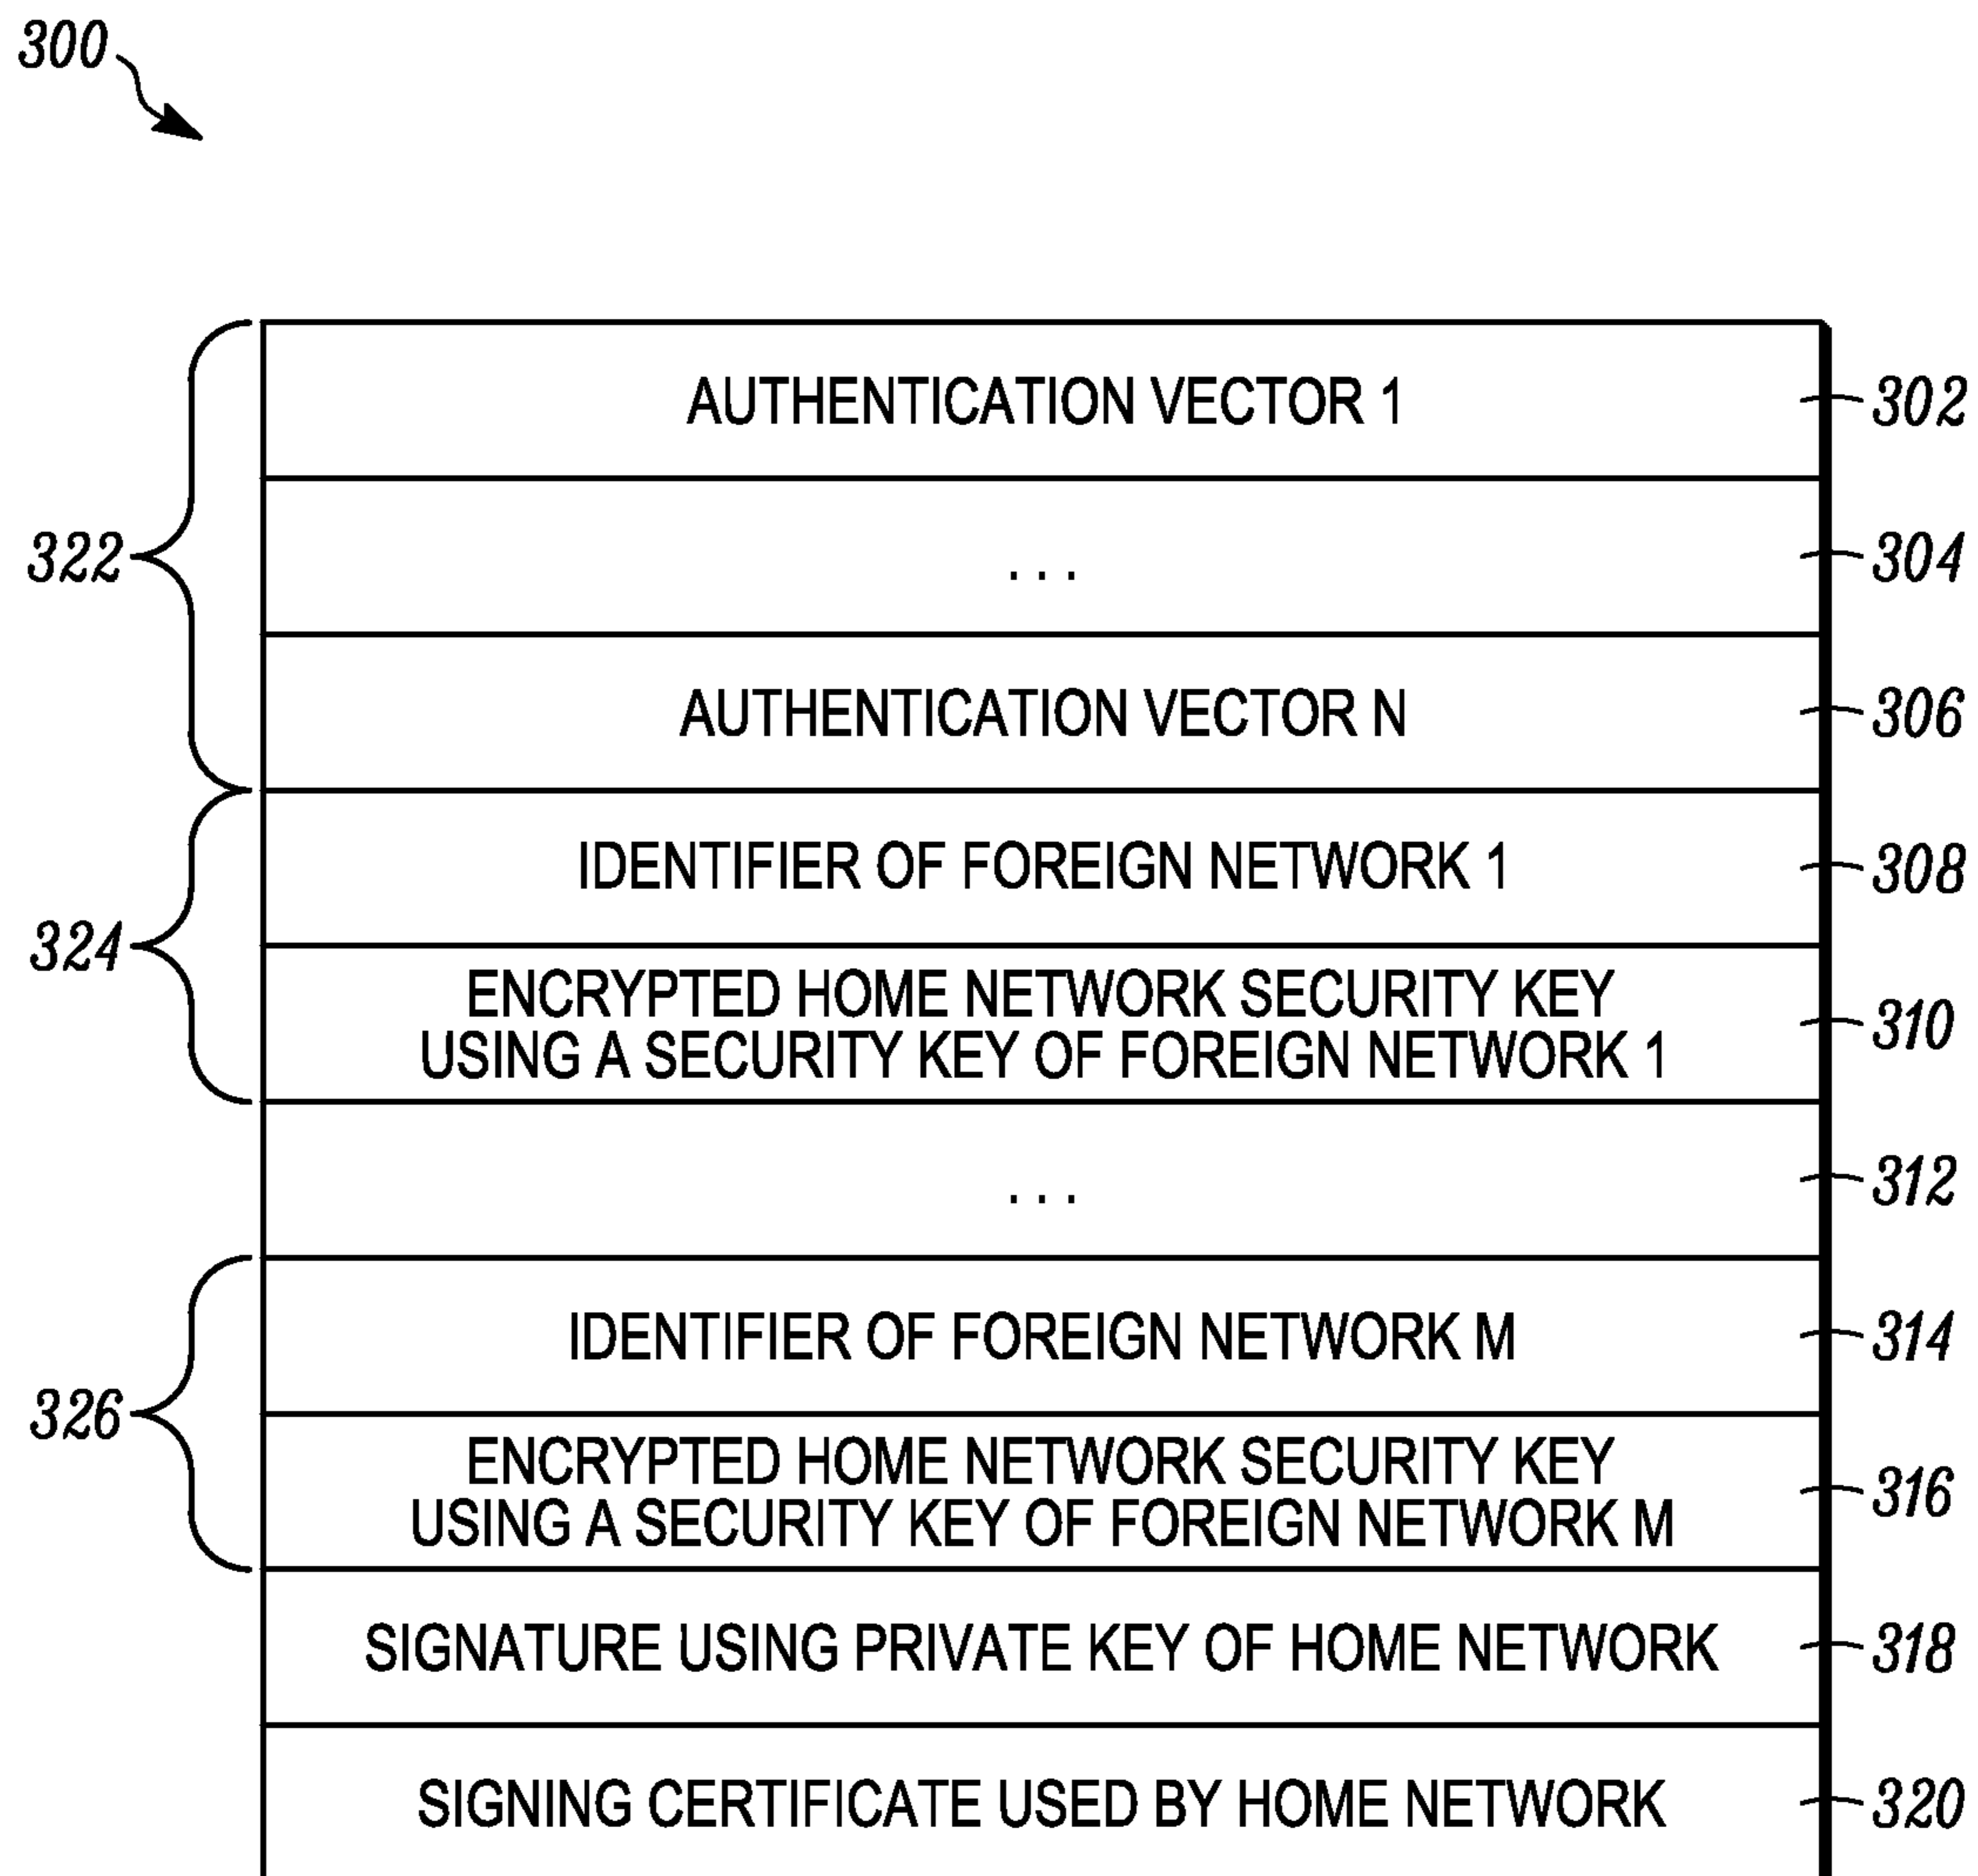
300

322

AUTHENTICATION VECTOR 1 302

. . . 304

AUTHENTICATION VECTOR N 306

324

IDENTIFIER OF FOREIGN NETWORK 1 308

ENCRYPTED HOME NETWORK SECURITY KEY USING A SECURITY KEY OF FOREIGN NETWORK 1 310

. . . 312

326

IDENTIFIER OF FOREIGN NETWORK M 314

ENCRYPTED HOME NETWORK SECURITY KEY USING A SECURITY KEY OF FOREIGN NETWORK M 316

SIGNATURE USING PRIVATE KEY OF HOME NETWORK 318

SIGNING CERTIFICATE USED BY HOME NETWORK 320